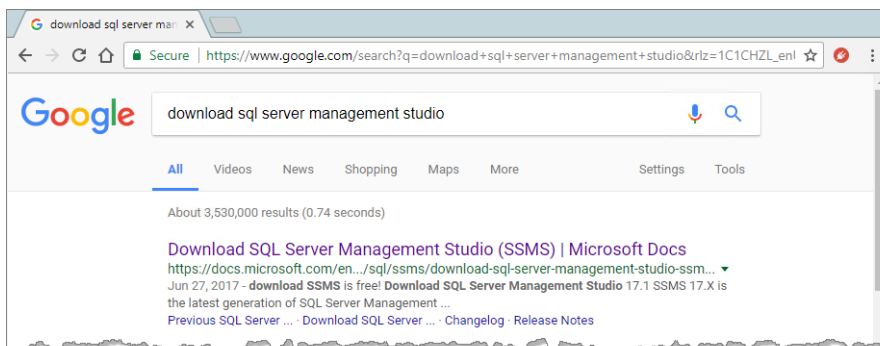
download sql server mar ×

Secure | https://www.google.com/search?q=download+sql+server+management+studio&rlz=1C1CHZL_en

Google

download sql server management studio

All Videos News Shopping Maps More Settings Tools

About 3,530,000 results (0.74 seconds)

Download SQL Server Management Studio (SSMS) | Microsoft Docs
https://docs.microsoft.com/en.../sql/ssms/download-sql-server-management-studio-ssm... ▾
Jun 27, 2017 - download SSMS is free! Download SQL Server Management Studio 17.1 SSMS 17.X is the latest generation of SQL Server Management ...
Previous SQL Server ... · Download SQL Server ... · Changelog · Release Notes